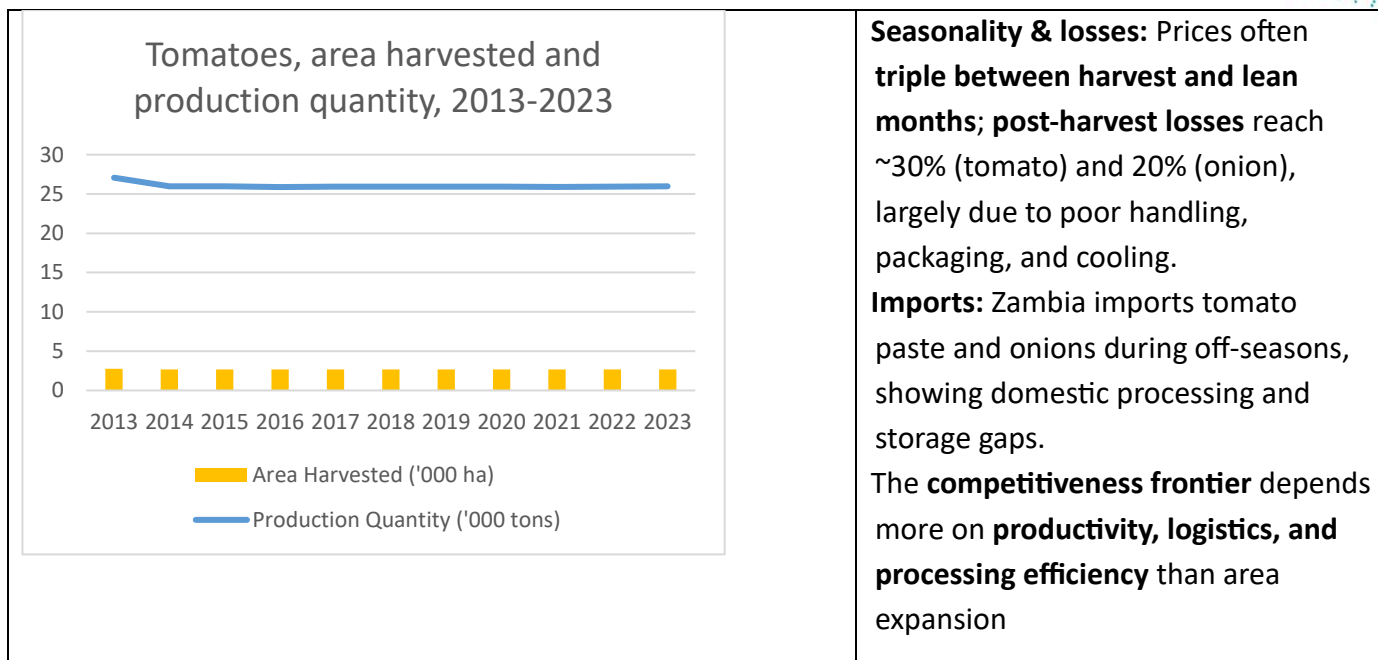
Tomatoes, area harvested and production quantity, 2013-2023

30
25
20
15
10
5
0

2013 2014 2015 2016 2017 2018 2019 2020 2021 2022 2023

Area Harvested ('000 ha)
Production Quantity ('000 tons)

**Seasonality & losses:** Prices often **triple between harvest and lean months**; **post-harvest losses** reach ~30% (tomato) and 20% (onion), largely due to poor handling, packaging, and cooling.

**Imports:** Zambia imports tomato paste and onions during off-seasons, showing domestic processing and storage gaps.

The **competitiveness frontier** depends more on **productivity, logistics, and processing efficiency** than area expansion